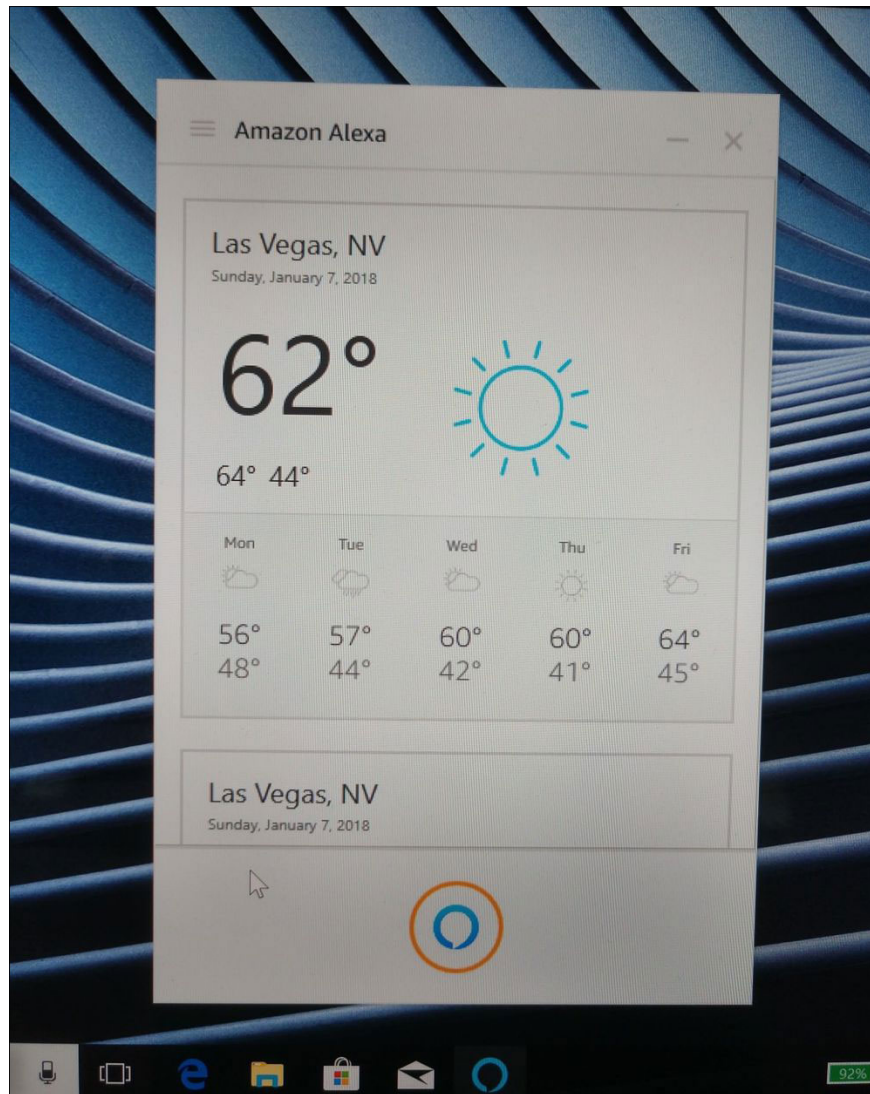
Amazon Alexa

Las Vegas, NV
Sunday, January 7, 2018

62°

64° 44°

| Mon | Tue | Wed | Thu | Fri |
|---|---|---|---|---|
| 56° | 57° | 60° | 60° | 64° |
| 48° | 44° | 42° | 41° | 45° |

Las Vegas, NV
Sunday, January 7, 2018

92%